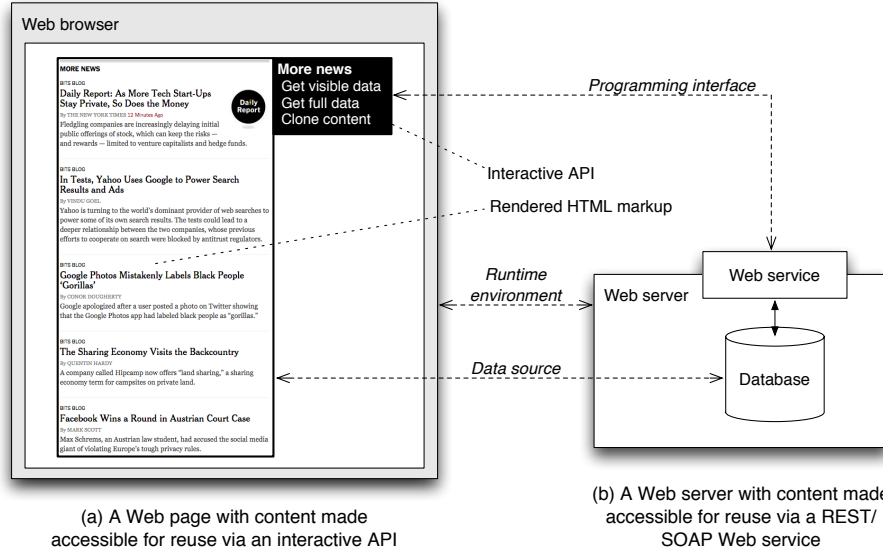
Web browser

MORE NEWS

BITS BLOG

Daily Report: As More Tech Start-Ups Stay Private, So Does the Money

Daily Report

By THE NEW YORK TIMES 22 Minutes Ago

Fledgling companies are increasingly delaying initial public offerings of stock, which can keep the risks — and rewards — limited to venture capitalists and hedge funds.

BITS BLOG

In Tests, Yahoo Uses Google to Power Search Results and Ads

By VINDU GOEL

Yahoo is turning to the world's dominant provider of web searches to power some of its own search results. The tests could lead to a deeper relationship between the two companies, whose previous efforts to cooperate on search were blocked by antitrust regulators.

BITS BLOG

Google Photos Mistakenly Labels Black People 'Gorillas'

By CONOR DOUGHERTY

Google apologized after a user posted a photo on Twitter showing that the Google Photos app had labeled black people as "gorillas."

BITS BLOG

The Sharing Economy Visits the Backcountry

By QUENTIN HARDY

A company called Hipcamp now offers "land sharing," a sharing economy term for campsites on private land.

BITS BLOG

Facebook Wins a Round in Austrian Court Case

By MARK SCOTT

Max Schrems, an Austrian law student, had accused the social media giant of violating Europe's tough privacy rules.

More news
Get visible data
Get full data
Clone content

Programming interface

Interactive API

Rendered HTML markup

Runtime environment

Data source

Web server

Web service

Database

(a) A Web page with content made accessible for reuse via an interactive API

(b) A Web server with content made accessible for reuse via a REST/ SOAP Web service